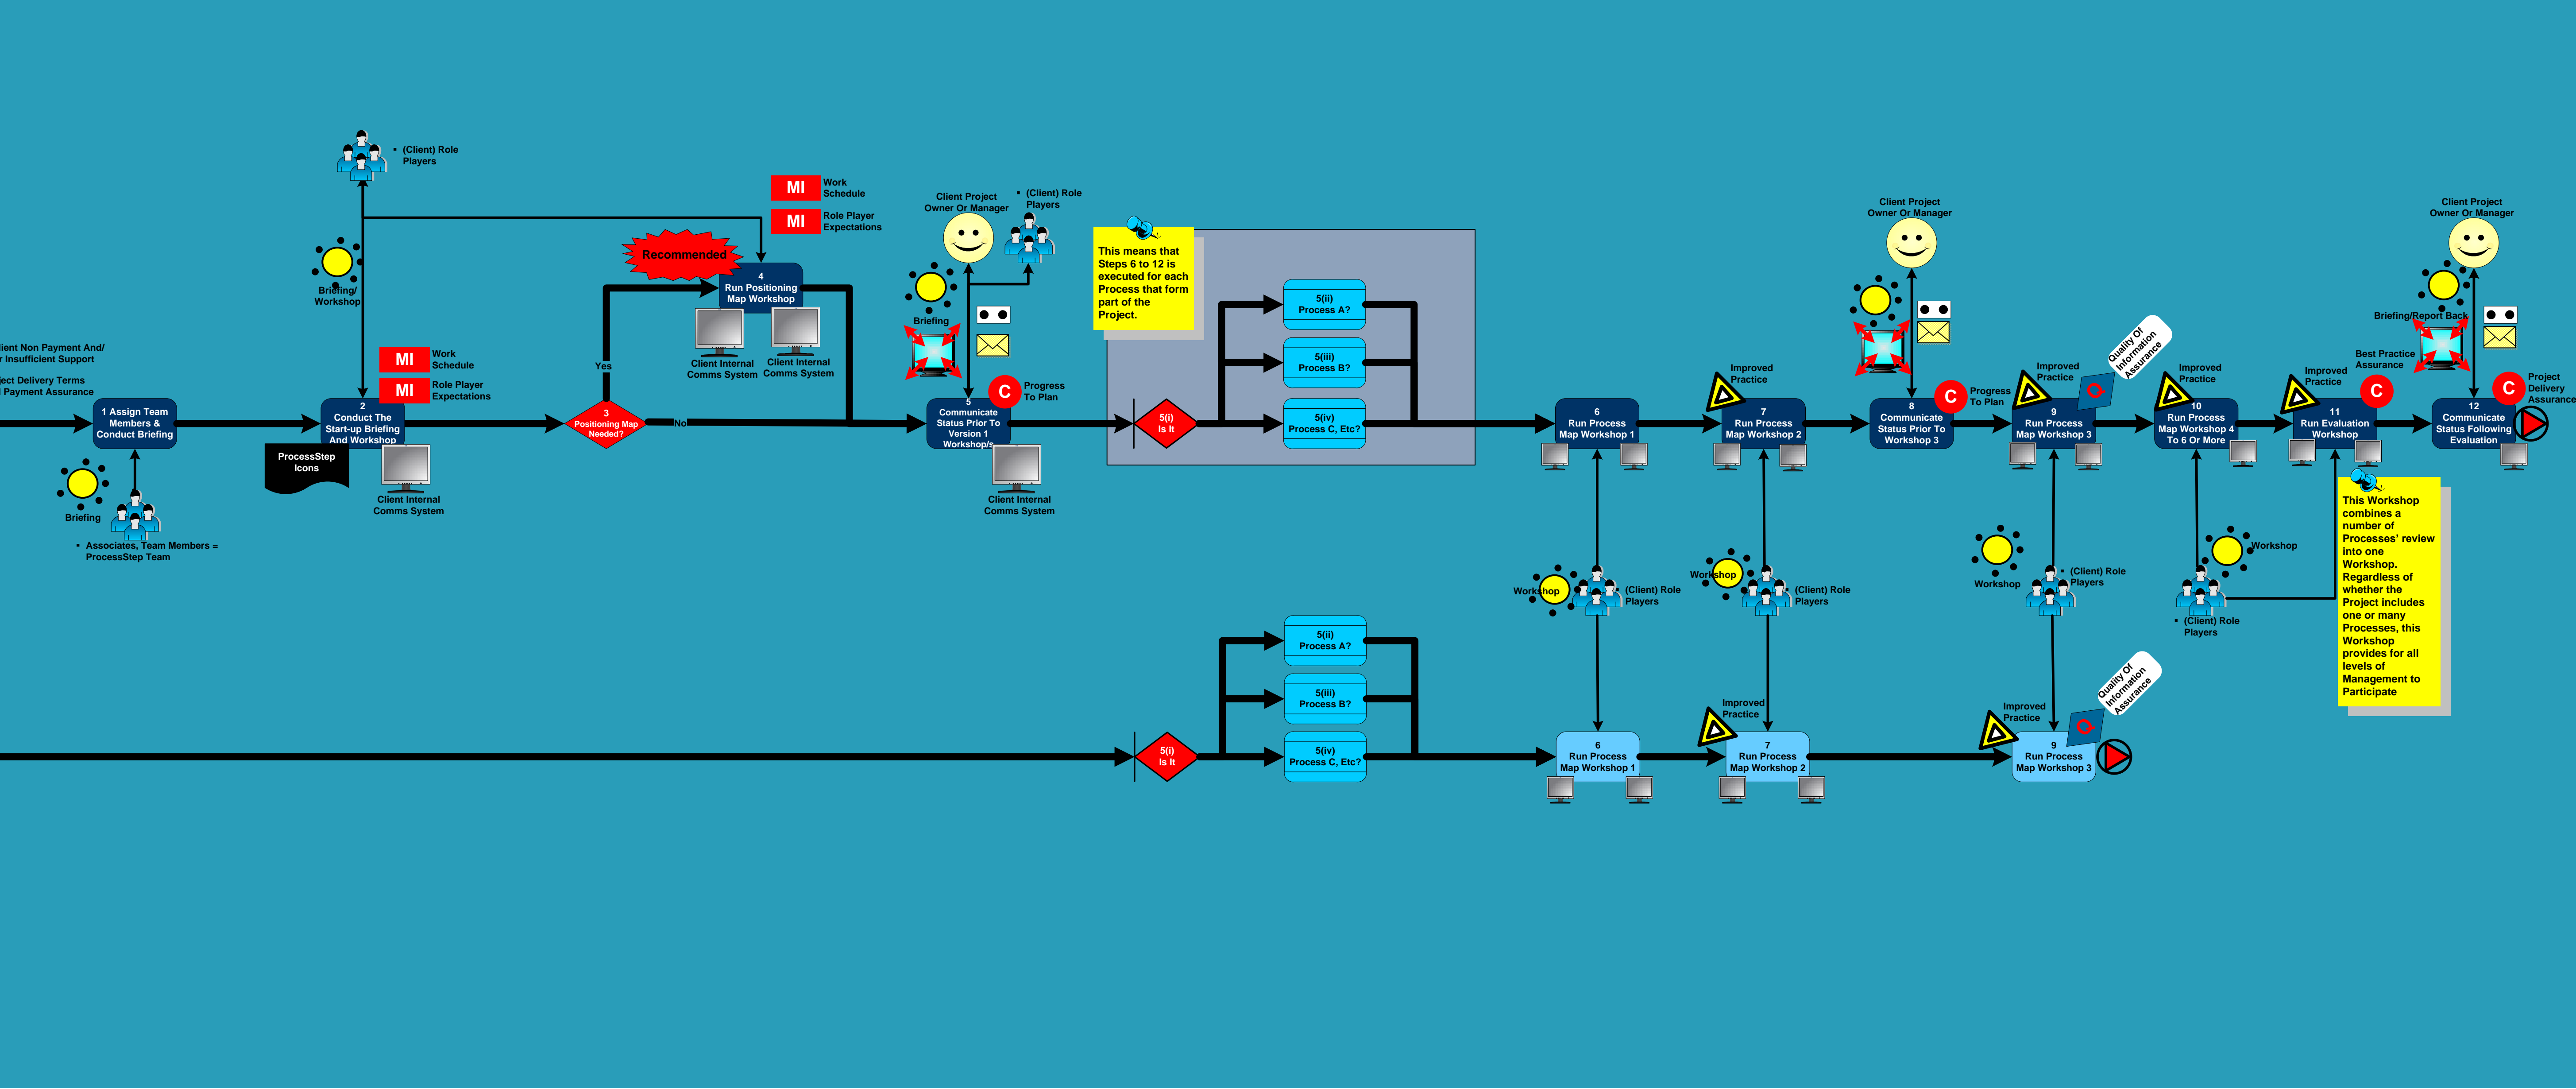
ient Non Payment And/
r Insufficient Support

ect Delivery Terms
l Payment Assurance

1 Assign Team Members & Conduct Briefing

Briefing

• Associates, Team Members = ProcessStep Team

• (Client) Role Players

Briefing/ Workshop

MI Work Schedule

MI Role Player Expectations

2 Conduct The Start-up Briefing And Workshop

ProcessStep Icons

Client Internal Comms System

MI Work Schedule

MI Role Player Expectations

Recommended

4 Run Positioning Map Workshop

Client Internal Comms System

Client Internal Comms System

Yes

3 Positioning Map Needed?

No

Client Project Owner Or Manager

• (Client) Role Players

Briefing

C

Progress To Plan

5 Communicate Status Prior To Version 1 Workshop/s

Client Internal Comms System

This means that Steps 6 to 12 is executed for each Process that form part of the Project.

5(i) Is It

5(ii) Process A?

5(iii) Process B?

5(iv) Process C, Etc?

6 Run Process Map Workshop 1

Workshop

(Client) Role Players

Improved Practice

7 Run Process Map Workshop 2

Workshop

(Client) Role Players

Client Project Owner Or Manager

8 Communicate Status Prior To Workshop 3

C

Progress To Plan

Improved Practice

Quality Of Information Assurance

9 Run Process Map Workshop 3

Workshop

(Client) Role Players

Improved Practice

10 Run Process Map Workshop 4 To 6 Or More

Workshop

• (Client) Role Players

Improved Practice

Best Practice Assurance

11 Run Evaluation Workshop

C

This Workshop combines a number of Processes' review into one Workshop. Regardless of whether the Project includes one or many Processes, this Workshop provides for all levels of Management to Participate

Client Project Owner Or Manager

Briefing/Report Back

C

Project Delivery Assurance

12 Communicate Status Following Evaluation

5(ii) Process A?

5(iii) Process B?

5(i) Is It

5(iv) Process C, Etc?

6 Run Process Map Workshop 1

Improved Practice

7 Run Process Map Workshop 2

Improved Practice

Quality Of Information Assurance

9 Run Process Map Workshop 3